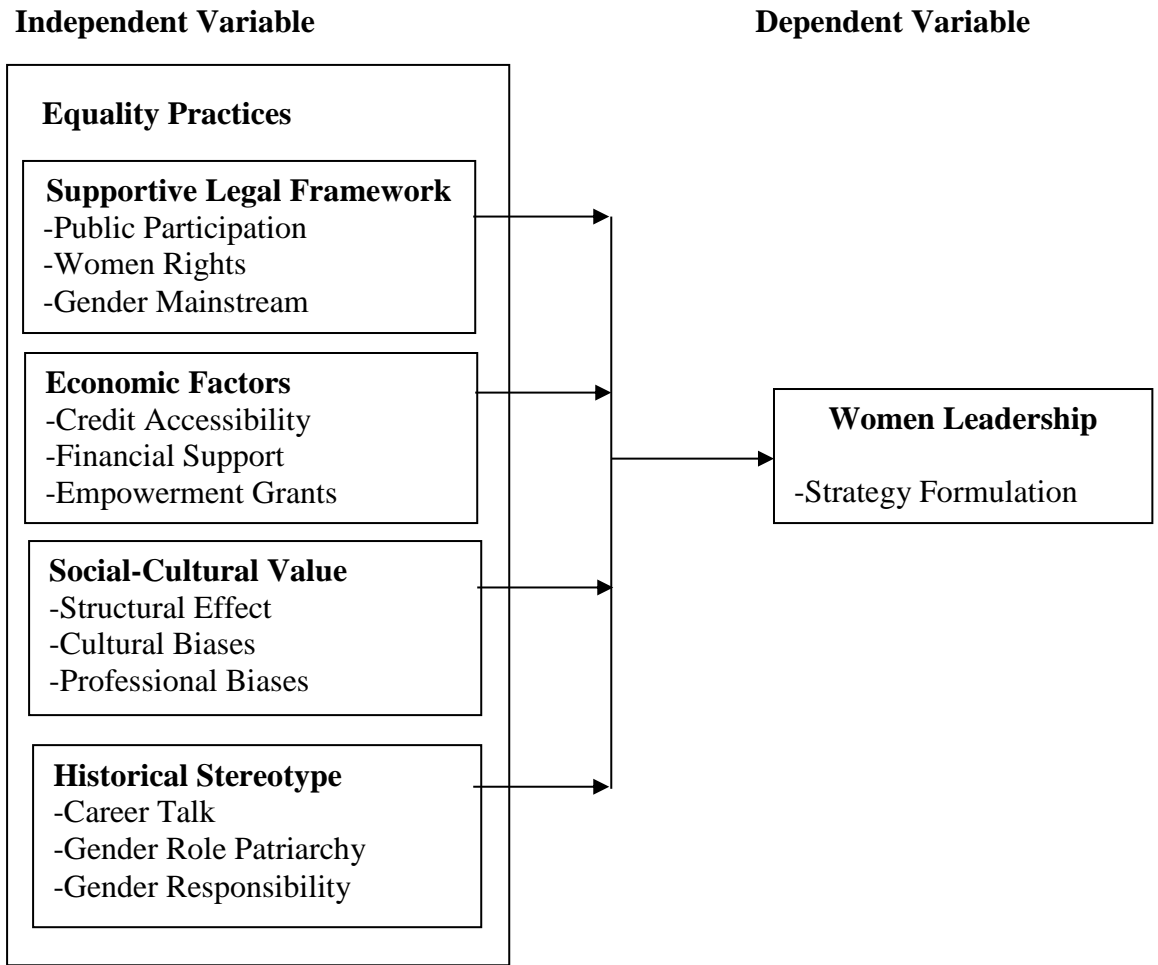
**Independent Variable**

**Dependent Variable**

**Equality Practices**

**Supportive Legal Framework**
-Public Participation
-Women Rights
-Gender Mainstream

**Economic Factors**
-Credit Accessibility
-Financial Support
-Empowerment Grants

**Social-Cultural Value**
-Structural Effect
-Cultural Biases
-Professional Biases

**Historical Stereotype**
-Career Talk
-Gender Role Patriarchy
-Gender Responsibility

**Women Leadership**
-Strategy Formulation